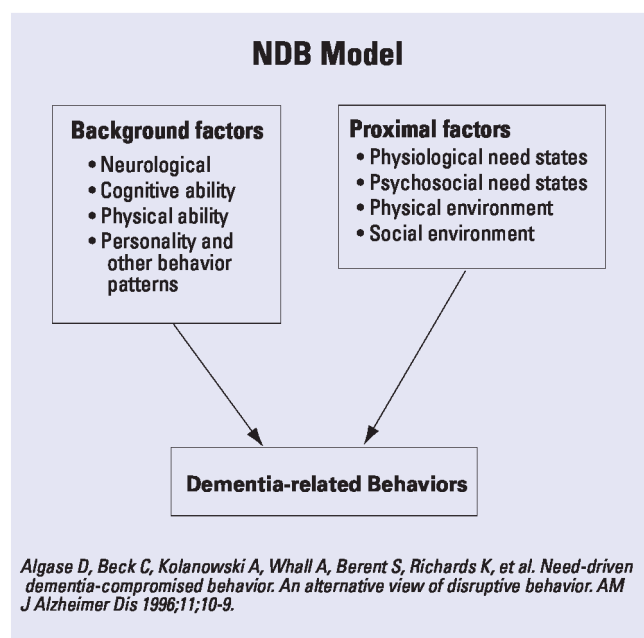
NDB Model

Background factors
• Neurological
• Cognitive ability
• Physical ability
• Personality and other behavior patterns

Proximal factors
• Physiological need states
• Psychosocial need states
• Physical environment
• Social environment

Dementia-related Behaviors

Algase D, Beck C, Kolanowski A, Whall A, Berent S, Richards K, et al. Need-driven dementia-compromised behavior. An alternative view of disruptive behavior. AM J Alzheimer Dis 1996;11;10-9.